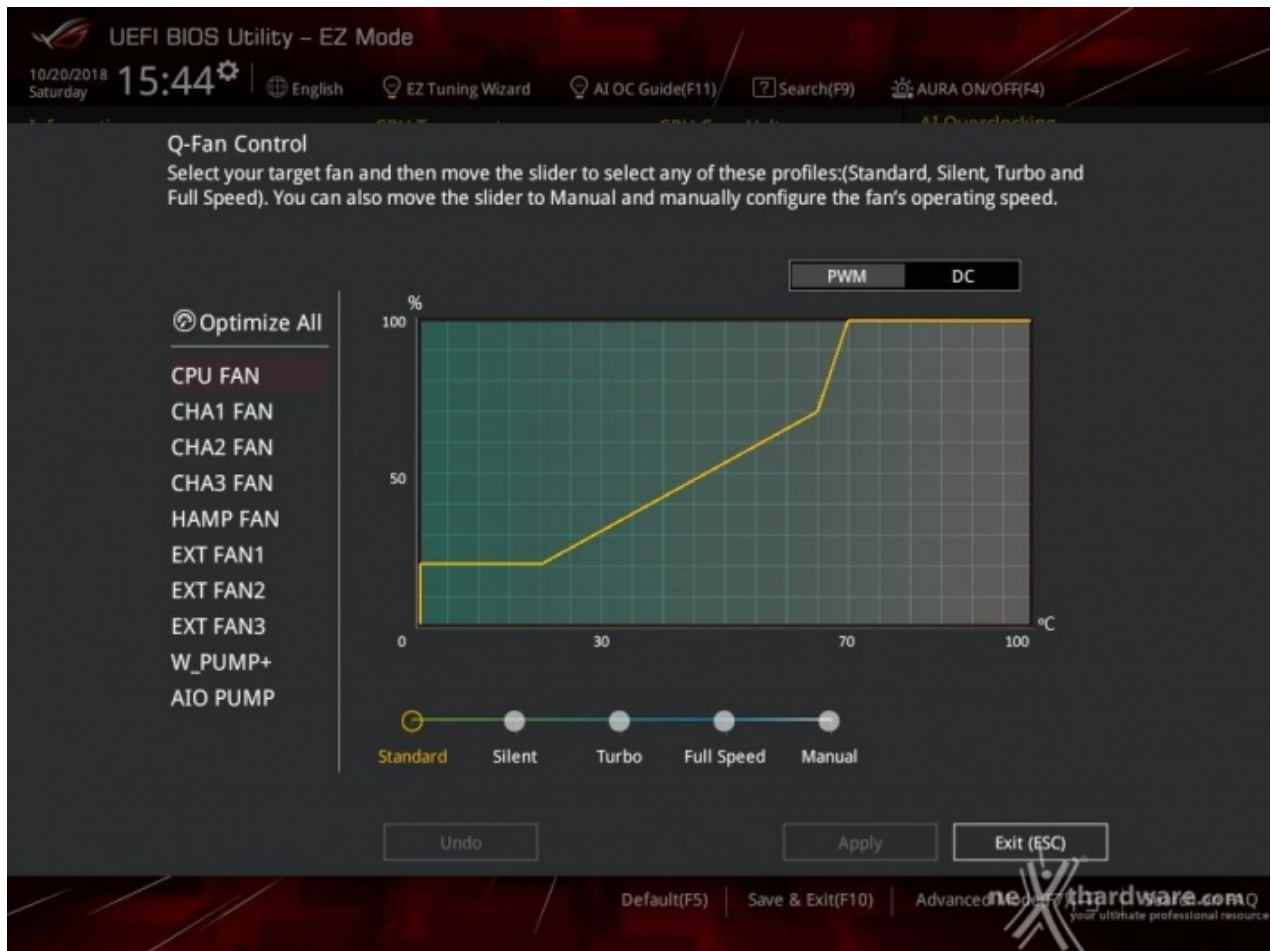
UEFI BIOS Utility – EZ Mode

10/20/2018 Saturday 15:44 English EZ Tuning Wizard AI OC Guide(F11) Search(F9) AURA ON/OFF(F4)

Q-Fan Control

Select your target fan and then move the slider to select any of these profiles:(Standard, Silent, Turbo and Full Speed). You can also move the slider to Manual and manually configure the fan's operating speed.

PWM DC

Optimize All

CPU FAN
CHA1 FAN
CHA2 FAN
CHA3 FAN
HAMP FAN
EXT FAN1
EXT FAN2
EXT FAN3
W_PUMP+
AIO PUMP

%
100
50
0
30
70
100
°C

Standard Silent Turbo Full Speed Manual

Undo Apply Exit (ESC)

Default(F5) Save & Exit(F10) Advanced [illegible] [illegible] FAQ

nexthardware.com your ultimate professional resource